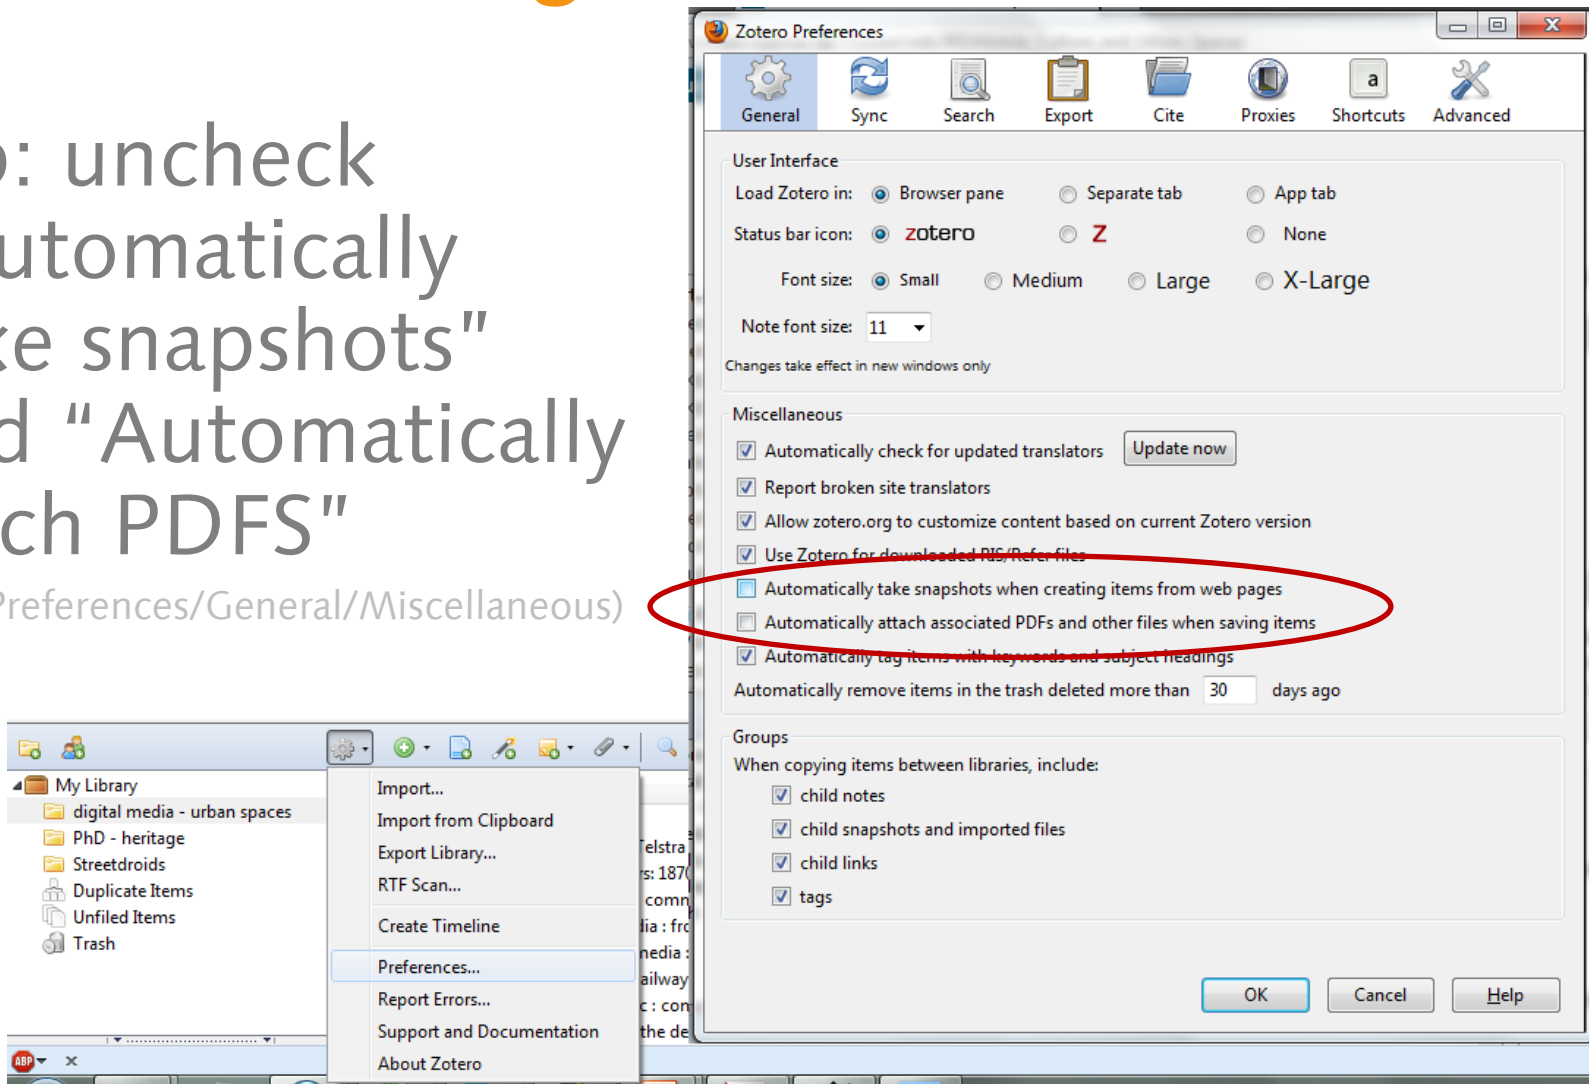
: uncheck
utomatically
e snapshots"
d "Automatically
ch PDFS"
Preferences/General/Miscellaneous)

Zotero Preferences

General | Sync | Search | Export | Cite | Proxies | Shortcuts | Advanced

User Interface
Load Zotero in: Browser pane Separate tab App tab
Status bar icon: zotero Z None
Font size: Small Medium Large X-Large
Note font size: 11
Changes take effect in new windows only

Miscellaneous
Automatically check for updated translators Update now
Report broken site translators
Allow zotero.org to customize content based on current Zotero version
Use Zotero for downloaded RIS/Refer files
Automatically take snapshots when creating items from web pages
Automatically attach associated PDFs and other files when saving items
Automatically tag items with keywords and subject headings
Automatically remove items in the trash deleted more than 30 days ago

Groups
When copying items between libraries, include:
child notes
child snapshots and imported files
child links
tags

OK Cancel Help

My Library
digital media - urban spaces
PhD - heritage
Streetdroids
Duplicate Items
Unfiled Items
Trash

Import...
Import from Clipboard
Export Library...
RTF Scan...
Create Timeline
Preferences...
Report Errors...
Support and Documentation
About Zotero

elstra
s: 187
comn
lia : fr
nedia :
ailway
: cor
the de